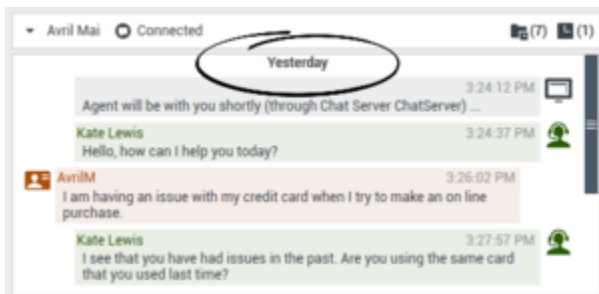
Avril Mai Connected (7) (1)

Yesterday

3:24:12 PM
Agent will be with you shortly (through Chat Server ChatServer) ...

Kate Lewis 3:24:37 PM
Hello, how can I help you today?

AvrilM 3:26:02 PM
I am having an issue with my credit card when I try to make an on line purchase.

Kate Lewis 3:27:57 PM
I see that you have had issues in the past. Are you using the same card that you used last time?